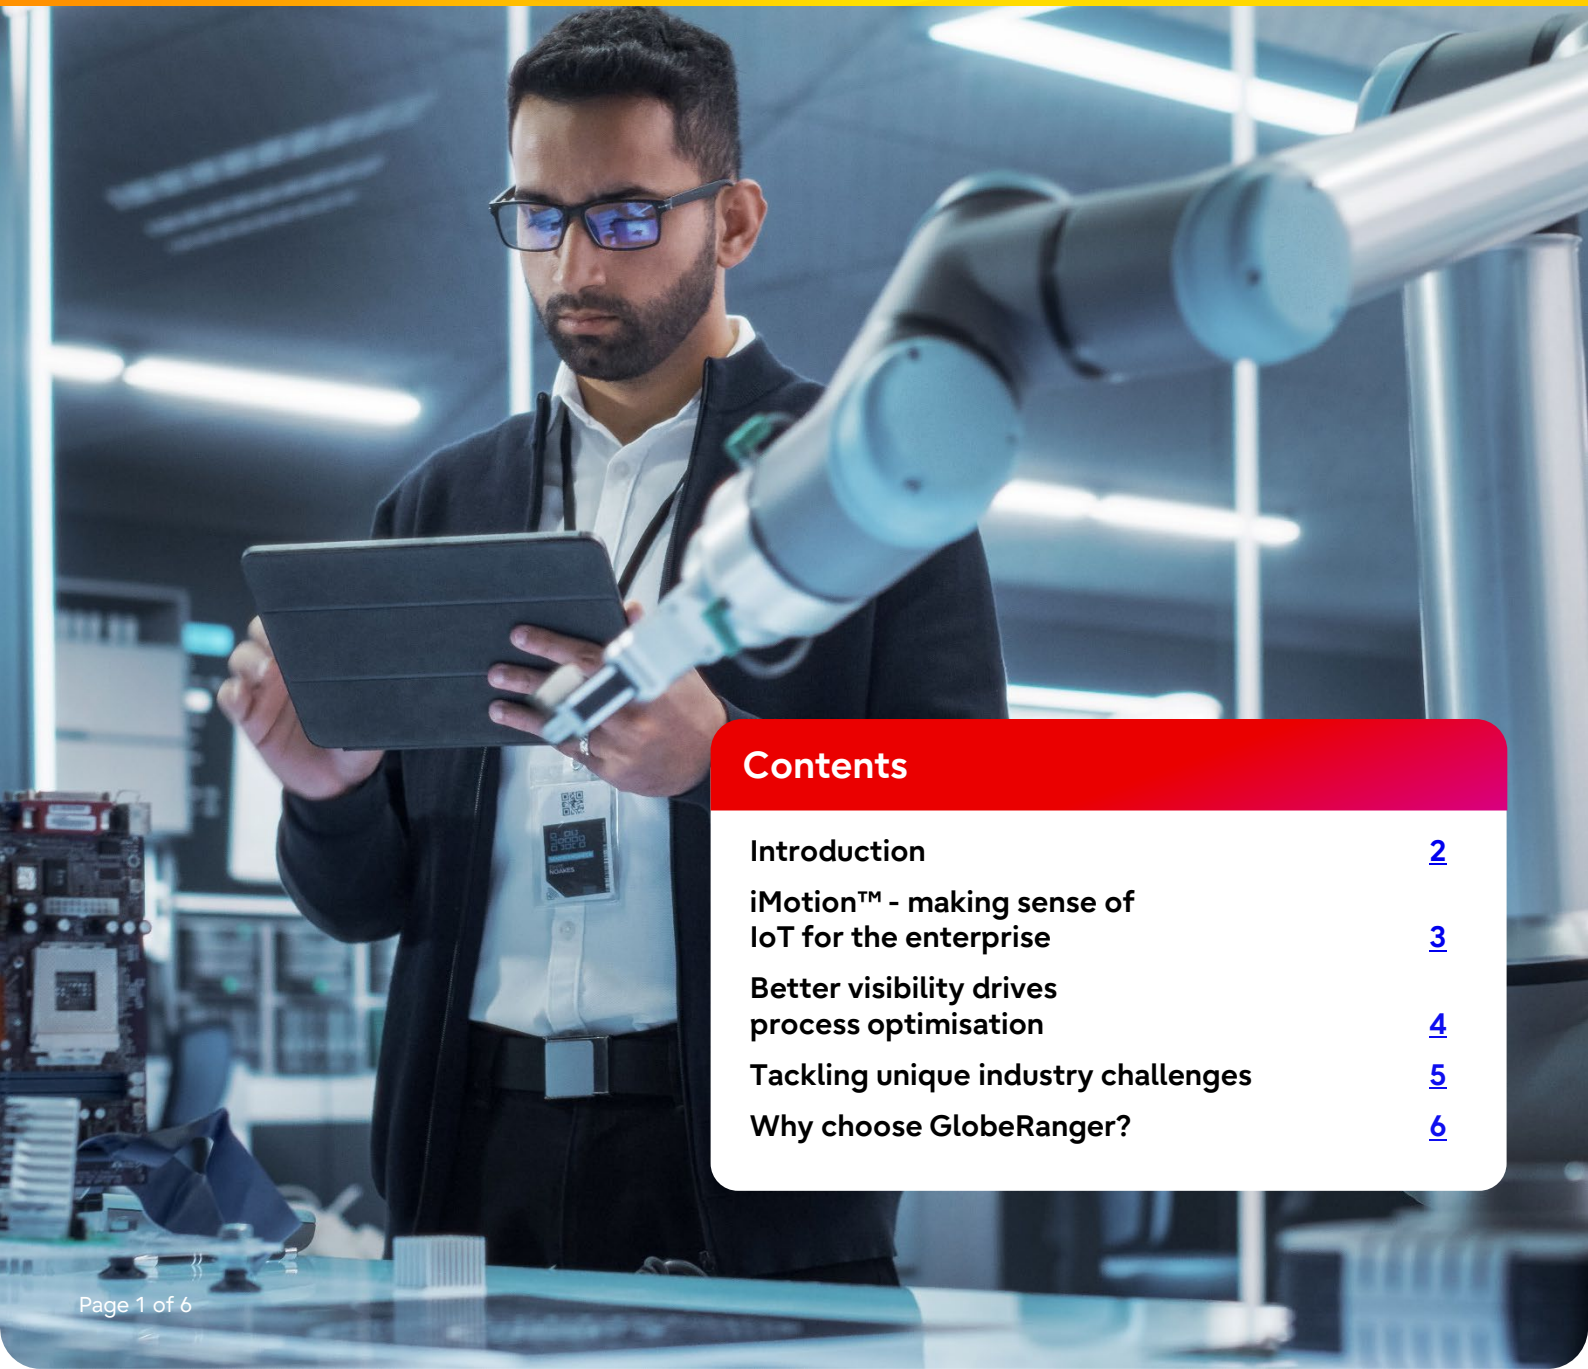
Contents

| | |
|---|---|
| Introduction | 2 |
| iMotion™ - making sense of IoT for the enterprise | 3 |
| Better visibility drives process optimisation | 4 |
| Tackling unique industry challenges | 5 |
| Why choose GlobeRanger? | 6 |

Page 1 of 6